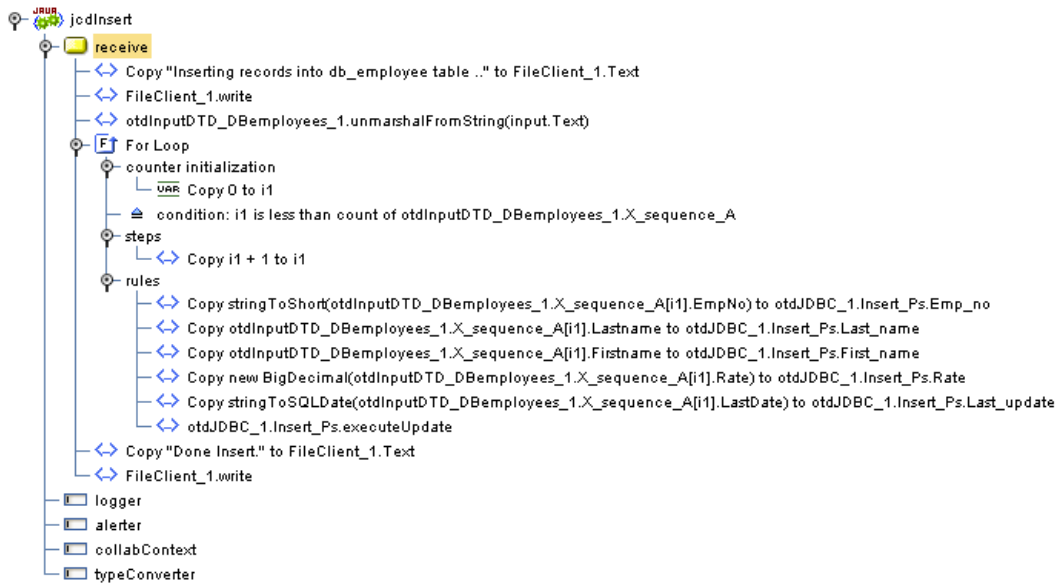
JAVA jcdInsert
receive
Copy "Inserting records into db_employee table .." to FileClient_1.Text
FileClient_1.write
otdInputDTD_DBemployees_1.unmarshalFromString(input.Text)
For Loop
counter initialization
VAR Copy 0 to i1
condition: i1 is less than count of otdInputDTD_DBemployees_1.X_sequence_A
steps
Copy i1 + 1 to i1
rules
Copy stringToShort(otdInputDTD_DBemployees_1.X_sequence_A[i1].EmpNo) to otdJDBC_1.Insert_Ps.Emp_no
Copy otdInputDTD_DBemployees_1.X_sequence_A[i1].Lastname to otdJDBC_1.Insert_Ps.Last_name
Copy otdInputDTD_DBemployees_1.X_sequence_A[i1].Firstname to otdJDBC_1.Insert_Ps.First_name
Copy new BigDecimal(otdInputDTD_DBemployees_1.X_sequence_A[i1].Rate) to otdJDBC_1.Insert_Ps.Rate
Copy stringToSQLDate(otdInputDTD_DBemployees_1.X_sequence_A[i1].LastDate) to otdJDBC_1.Insert_Ps.Last_update
otdJDBC_1.Insert_Ps.executeUpdate
Copy "Done Insert." to FileClient_1.Text
FileClient_1.write
logger
alerter
collabContext
typeConverter